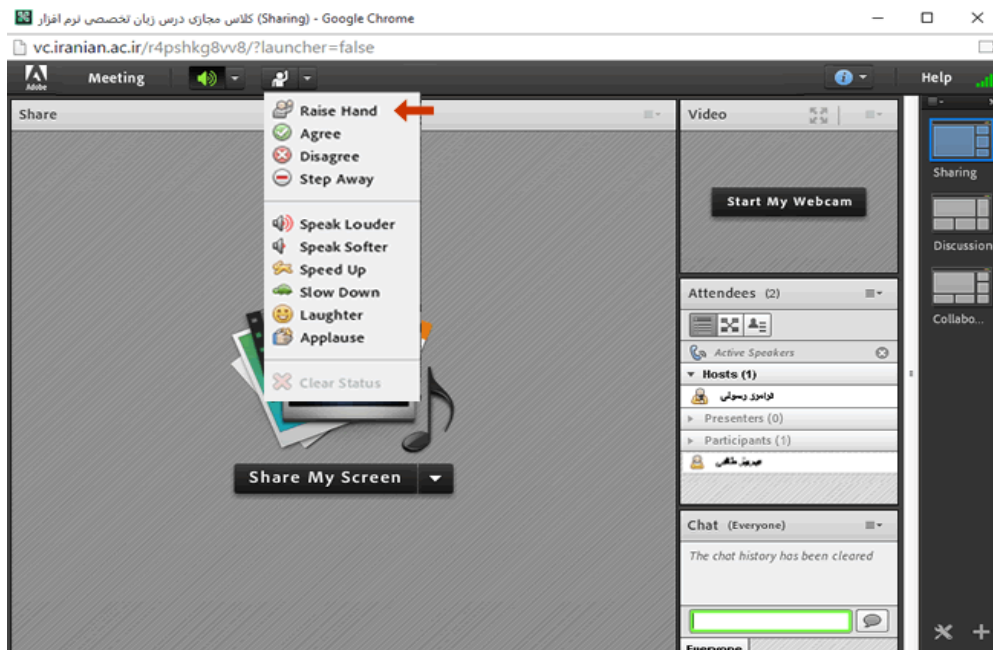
کلاس مجازی درس زبان تخصصی نرم افزار (Sharing) - Google Chrome

vc.iranian.ac.ir/r4pshkg8vv8/?launcher=false

Adobe
Meeting
Help

Share

Raise Hand
Agree
Disagree
Step Away
Speak Louder
Speak Softer
Speed Up
Slow Down
Laughter
Applause
Clear Status

Share My Screen

Video
Start My Webcam

Attendees (2)
Active Speakers
Hosts (1)
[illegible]
Presenters (0)
Participants (1)
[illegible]

Chat (Everyone)
The chat history has been cleared

Everyone

Sharing
Discussion
Collabo...